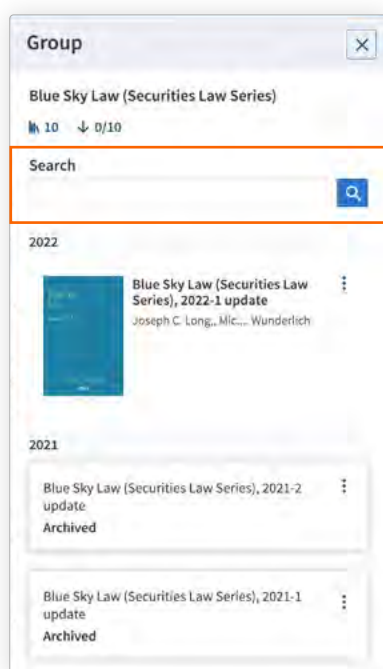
Group

Blue Sky Law (Securities Law Series)

10 0/10

Search

2022

Blue Sky Law (Securities Law Series), 2022-1 update
Joseph C. Long,, Mic..., Wunderlich

2021

Blue Sky Law (Securities Law Series), 2021-2 update
Archived

Blue Sky Law (Securities Law Series), 2021-1 update
Archived